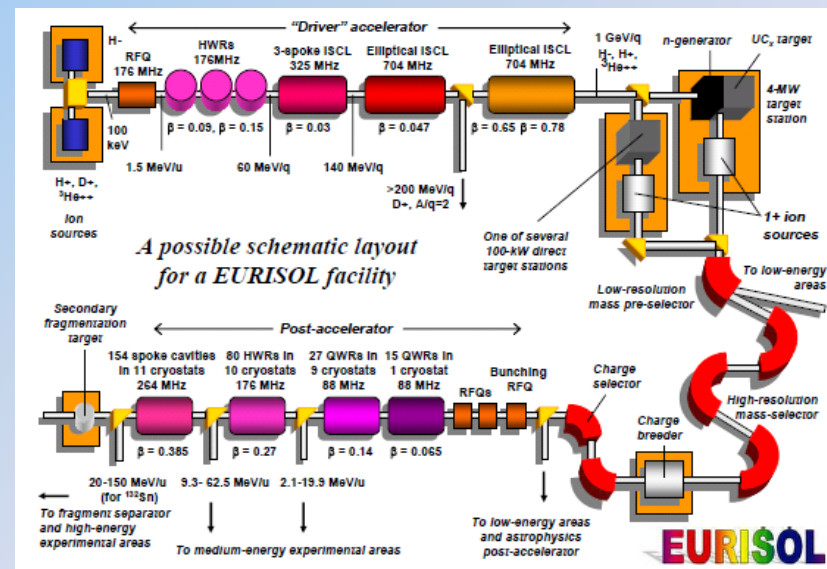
"Driver" accelerator

H-
RFQ 176 MHz
HWRs 176MHz
3-spoke ISCL 325 MHz
Elliptical ISCL 704 MHz
Elliptical ISCL 704 MHz
1 GeV/q H-, H+, $^3$He++
n-generator
UC$_x$ target
4-MW target station

100 keV
β = 0.09, β = 0.15
β = 0.03
β = 0.047
β = 0.65 β = 0.78
1.5 MeV/u
60 MeV/q
140 MeV/q
>200 MeV/q D+, A/q=2

H+, D+, $^3$He++
Ion sources

A possible schematic layout for a EURISOL facility

One of several 100-kW direct target stations
1+ ion sources
Low-resolution mass pre-selector
To low-energy areas

Secondary fragmentation target
Post-accelerator
154 spoke cavities in 11 cryostats 264 MHz
80 HWRs in 10 cryostats 176 MHz
27 QWRs in 9 cryostats 88 MHz
15 QWRs in 1 cryostat 88 MHz
RFQs
Bunching RFQ
Charge selector
Charge breeder
High-resolution mass-selector

β = 0.385
β = 0.27
β = 0.14
β = 0.065

20-150 MeV/u (for $^{132}$Sn)
9.3- 62.5 MeV/u
2.1-19.9 MeV/u

To fragment separator and high-energy experimental areas
To medium-energy experimental areas
To low-energy areas and astrophysics post-accelerator

EURISOL